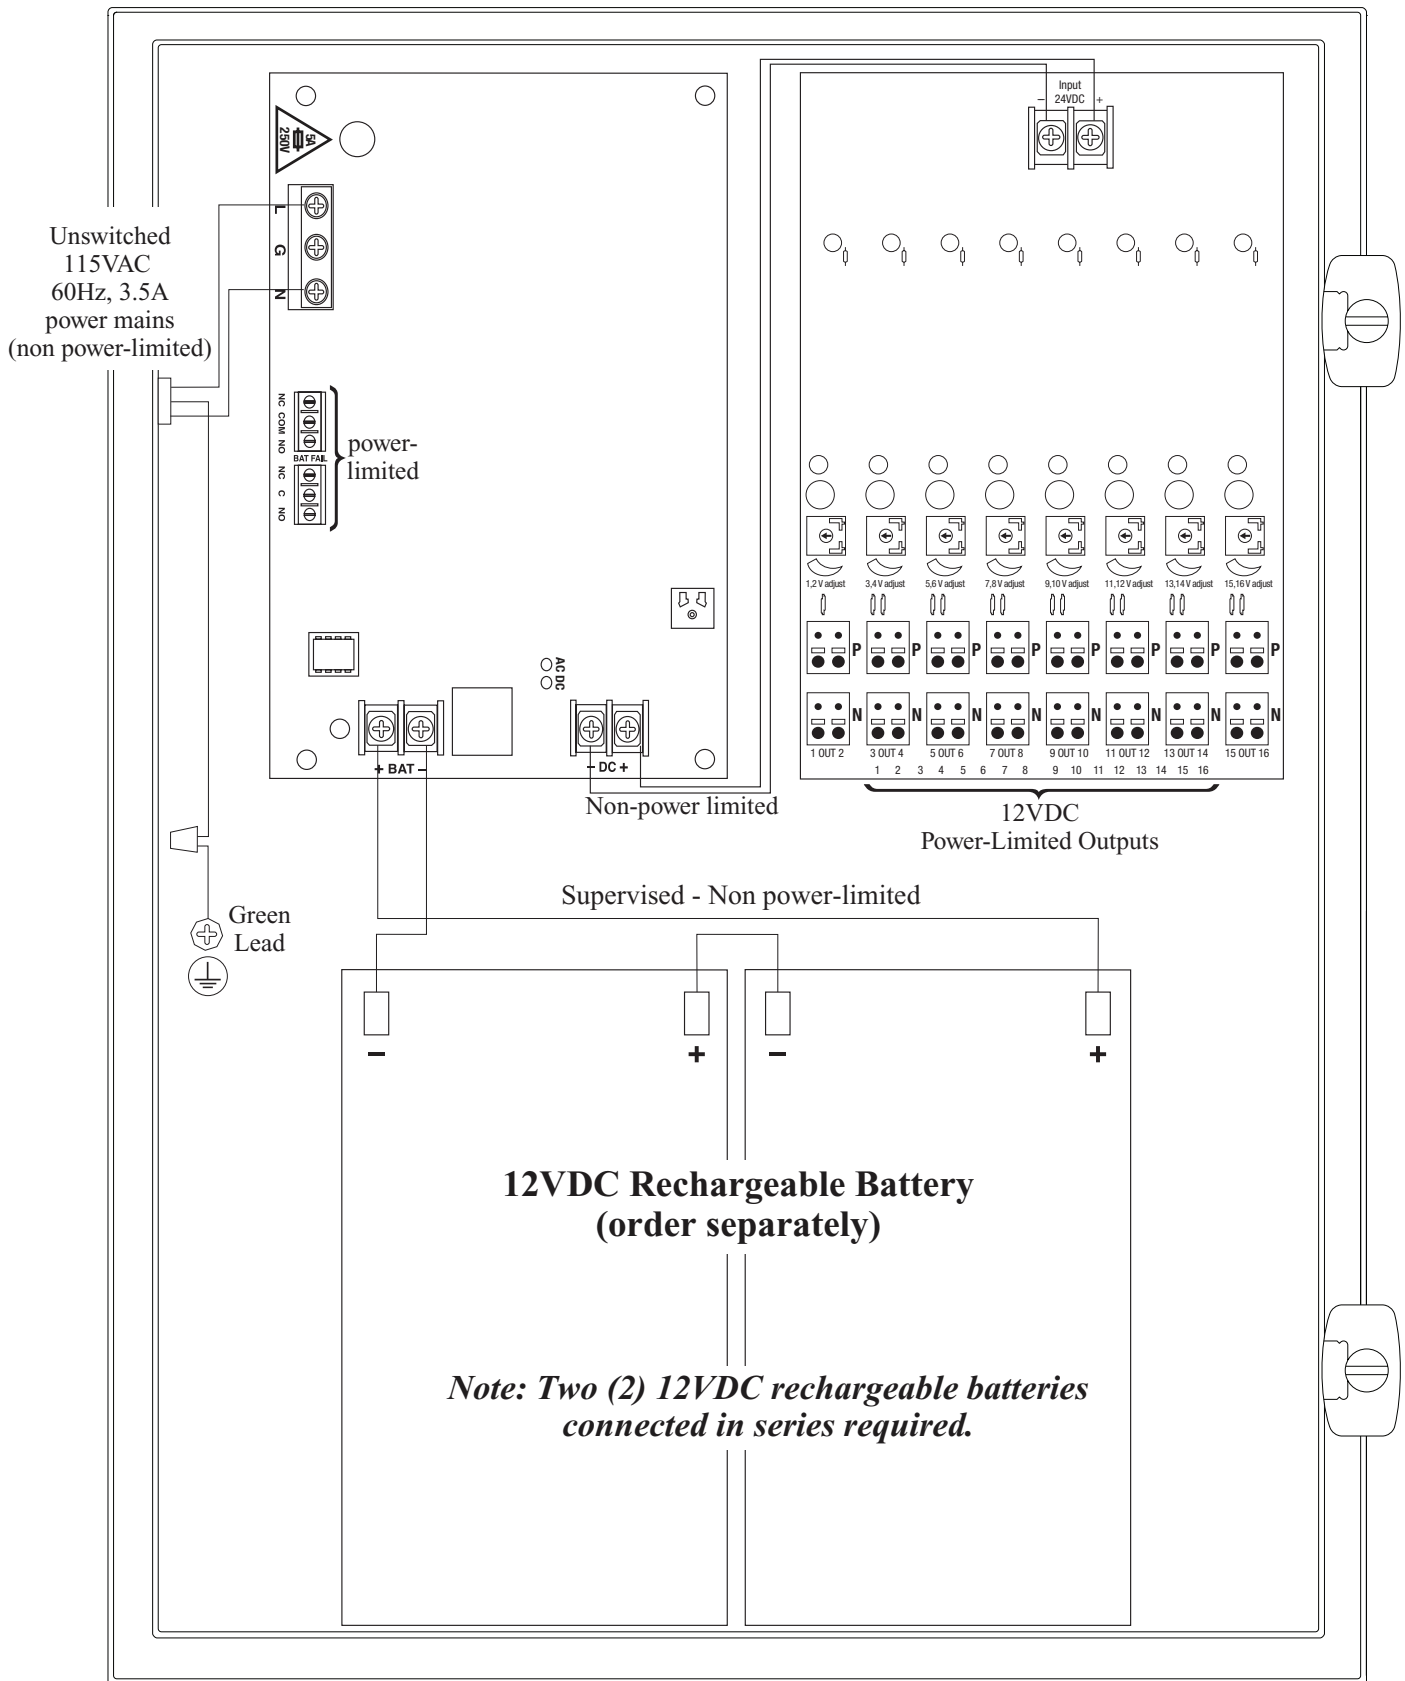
5A 250V

L
G
N

Unswitched
115VAC
60Hz, 3.5A
power mains
(non power-limited)

NC COM NO
BAT FAIL
NC C NO

power-
limited

AC DC

+ BAT –

– DC +

Non-power limited

Input
24VDC
– +

1,2 V adjust
3,4 V adjust
5,6 V adjust
7,8 V adjust
9,10 V adjust
11,12 V adjust
13,14 V adjust
15,16 V adjust

P P P P P P P P

N N N N N N N N

1 OUT 2
3 OUT 4
5 OUT 6
7 OUT 8
9 OUT 10
11 OUT 12
13 OUT 14
15 OUT 16

1 2 3 4 5 6 7 8 9 10 11 12 13 14 15 16

12VDC
Power-Limited Outputs

Supervised - Non power-limited

Green
Lead

– + – +

**12VDC Rechargeable Battery
(order separately)**

*Note: Two (2) 12VDC rechargeable batteries connected in series required.*